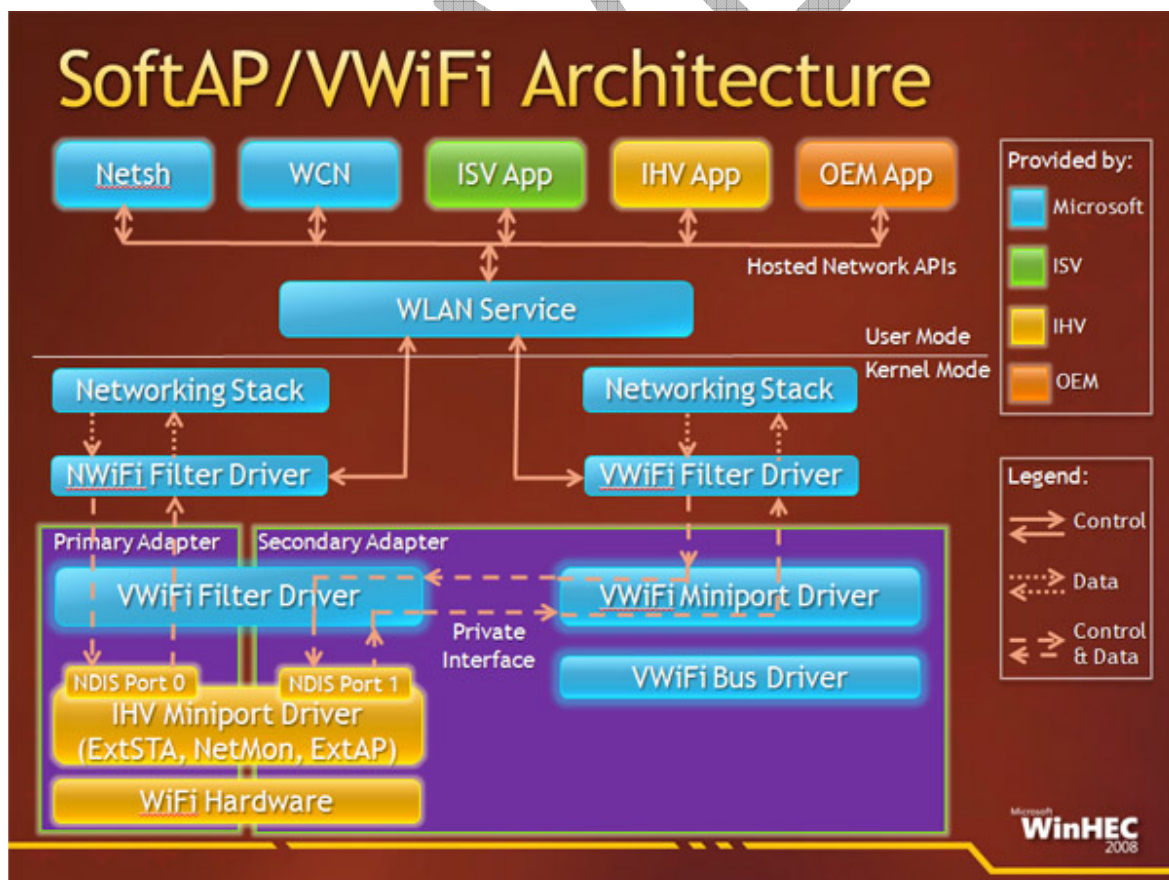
SoftAP/VWiFi Architecture

Netsh

WCN

ISV App

IHV App

OEM App

Hosted Network APIs

WLAN Service

User Mode

Kernel Mode

Networking Stack

Networking Stack

NWiFi Filter Driver

VWiFi Filter Driver

Primary Adapter

Secondary Adapter

VWiFi Filter Driver

VWiFi Miniport Driver

Private Interface

VWiFi Bus Driver

NDIS Port 0

NDIS Port 1

IHV Miniport Driver (ExtSTA, NetMon, ExtAP)

WiFi Hardware

Provided by:

Microsoft

ISV

IHV

OEM

Legend:

Control

Data

Control & Data

Microsoft WinHEC 2008